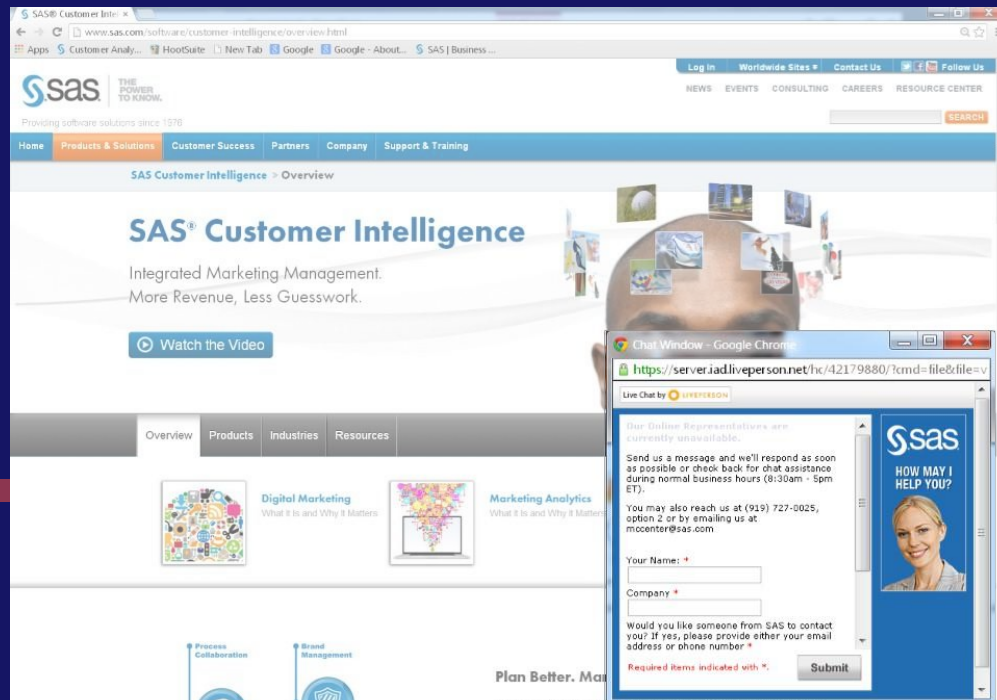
SAS® Customer Intel ×

www.sas.com/software/customer-intelligence/overview.html

Apps Customer Analy... HootSuite New Tab Google Google - About... SAS | Business ...

Log In Worldwide Sites Contact Us Follow Us

sas THE POWER TO KNOW.

NEWS EVENTS CONSULTING CAREERS RESOURCE CENTER

Providing software solutions since 1976

SEARCH

Home Products & Solutions Customer Success Partners Company Support & Training

SAS Customer Intelligence > Overview

SAS® Customer Intelligence

Integrated Marketing Management.
More Revenue, Less Guesswork.

Watch the Video

Overview Products Industries Resources

Digital Marketing
What it is and Why it Matters

Marketing Analytics
What it is and Why it Matters

Process Collaboration

Brand Management

Plan Better. Ma

Chat Window - Google Chrome

https://server.iad.liveperson.net/hc/42179880/?cmd=file&file=v

Live Chat by LIVEPERSON

Our Online Representatives are currently unavailable.

Send us a message and we'll respond as soon as possible or check back for chat assistance during normal business hours (8:30am - 5pm ET).

You may also reach us at (919) 727-0025, option 2 or by emailing us at mccenter@sas.com

Your Name: *

Company *

Would you like someone from SAS to contact you? If yes, please provide either your email address or phone number *

Required items indicated with *.

Submit

sas

HOW MAY I HELP YOU?